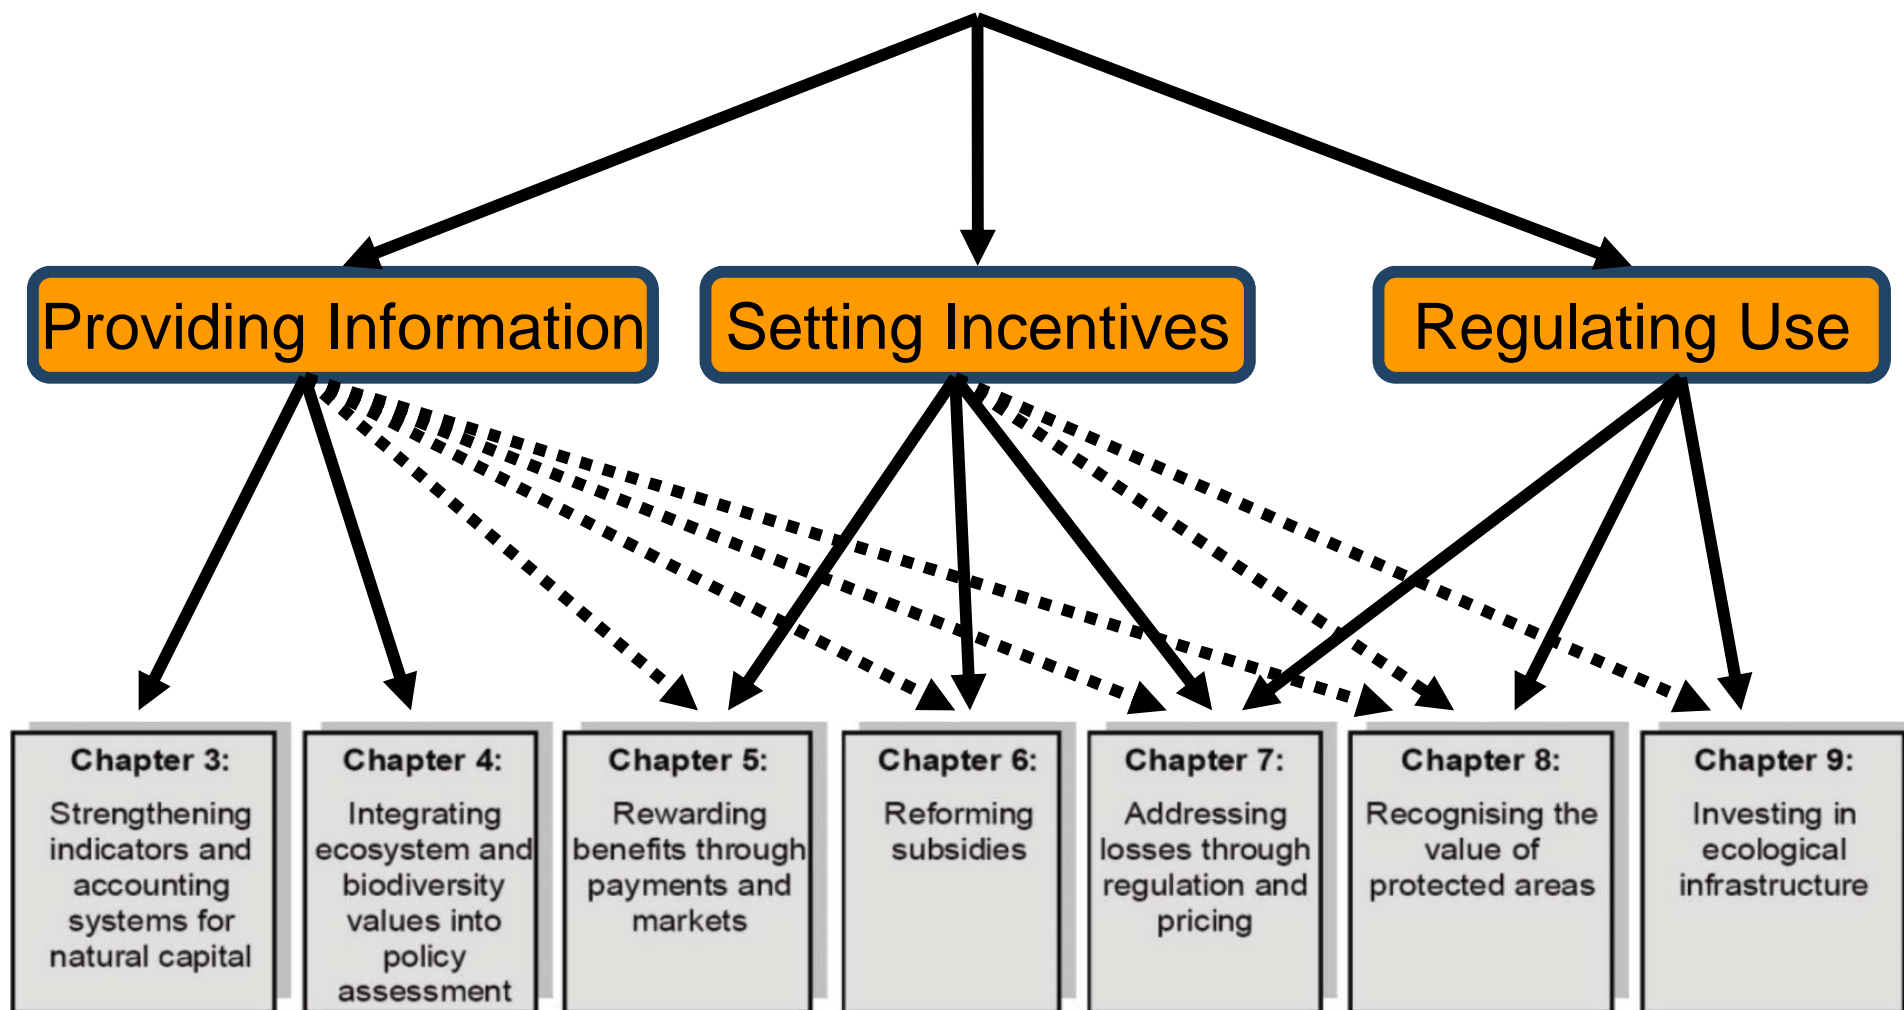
Providing Information

Setting Incentives

Regulating Use

Chapter 3:
Strengthening indicators and accounting systems for natural capital

Chapter 4:
Integrating ecosystem and biodiversity values into policy assessment

Chapter 5:
Rewarding benefits through payments and markets

Chapter 6:
Reforming subsidies

Chapter 7:
Addressing losses through regulation and pricing

Chapter 8:
Recognising the value of protected areas

Chapter 9:
Investing in ecological infrastructure